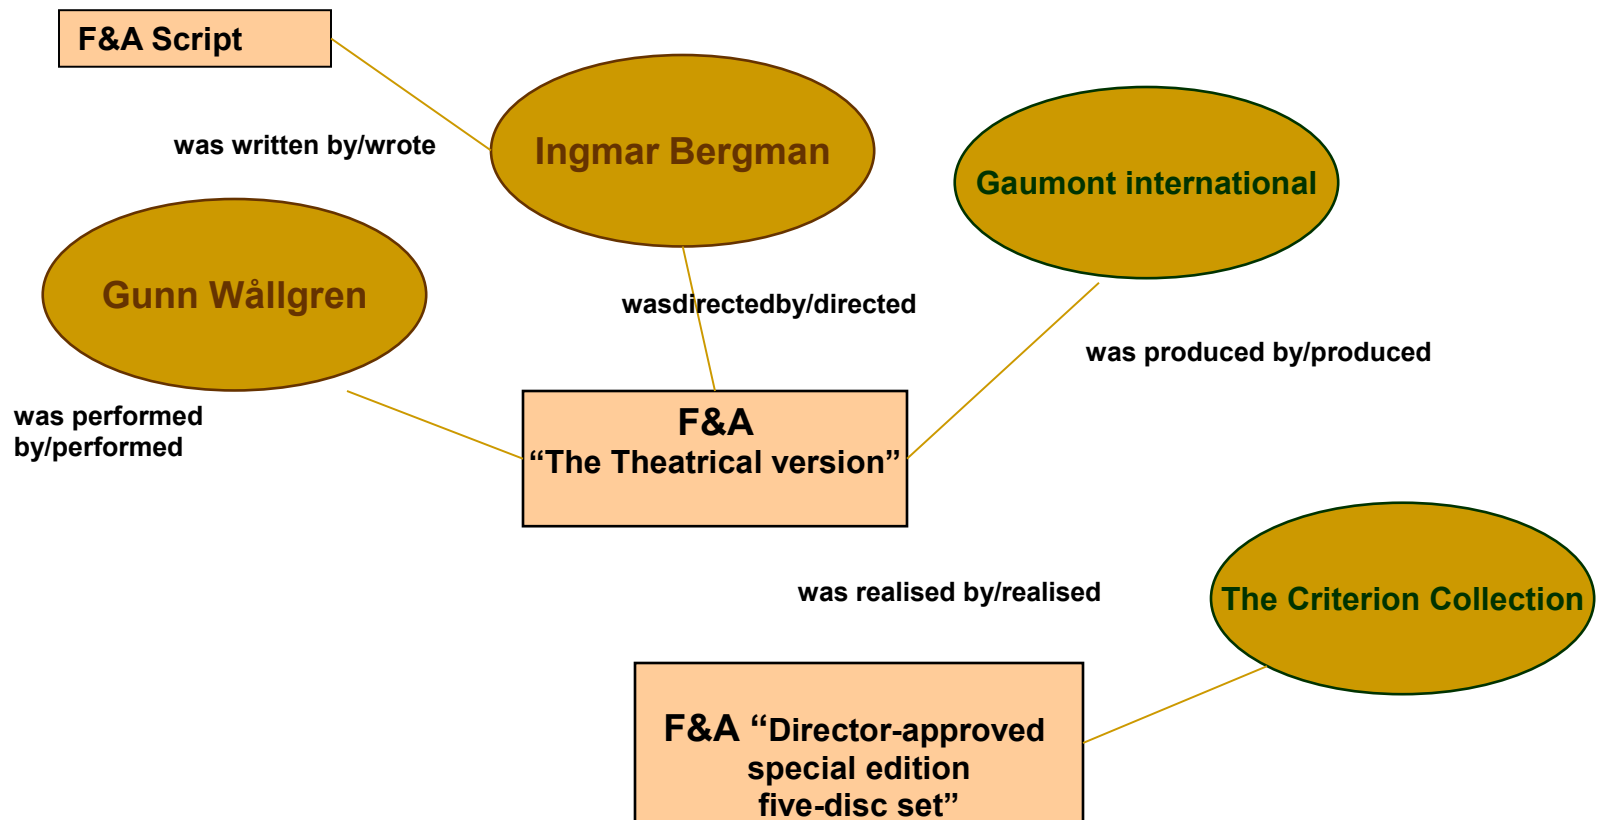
F&A Script

was written by/wrote

Ingmar Bergman

Gaumont international

Gunn Wållgren

wasdirectedby/directed

was produced by/produced

was performed by/performed

F&A
“The Theatrical version”

was realised by/realised

The Criterion Collection

F&A “Director-approved special edition five-disc set”